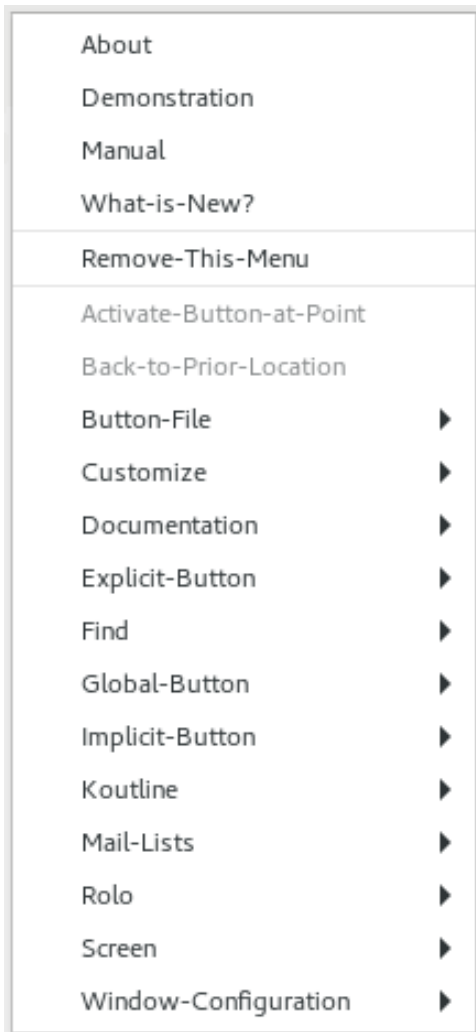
About
Demonstration
Manual
What-is-New?

Remove-This-Menu

Activate-Button-at-Point
Back-to-Prior-Location
Button-File
Customize
Documentation
Explicit-Button
Find
Global-Button
Implicit-Button
Koutline
Mail-Lists
Rolo
Screen
Window-Configuration